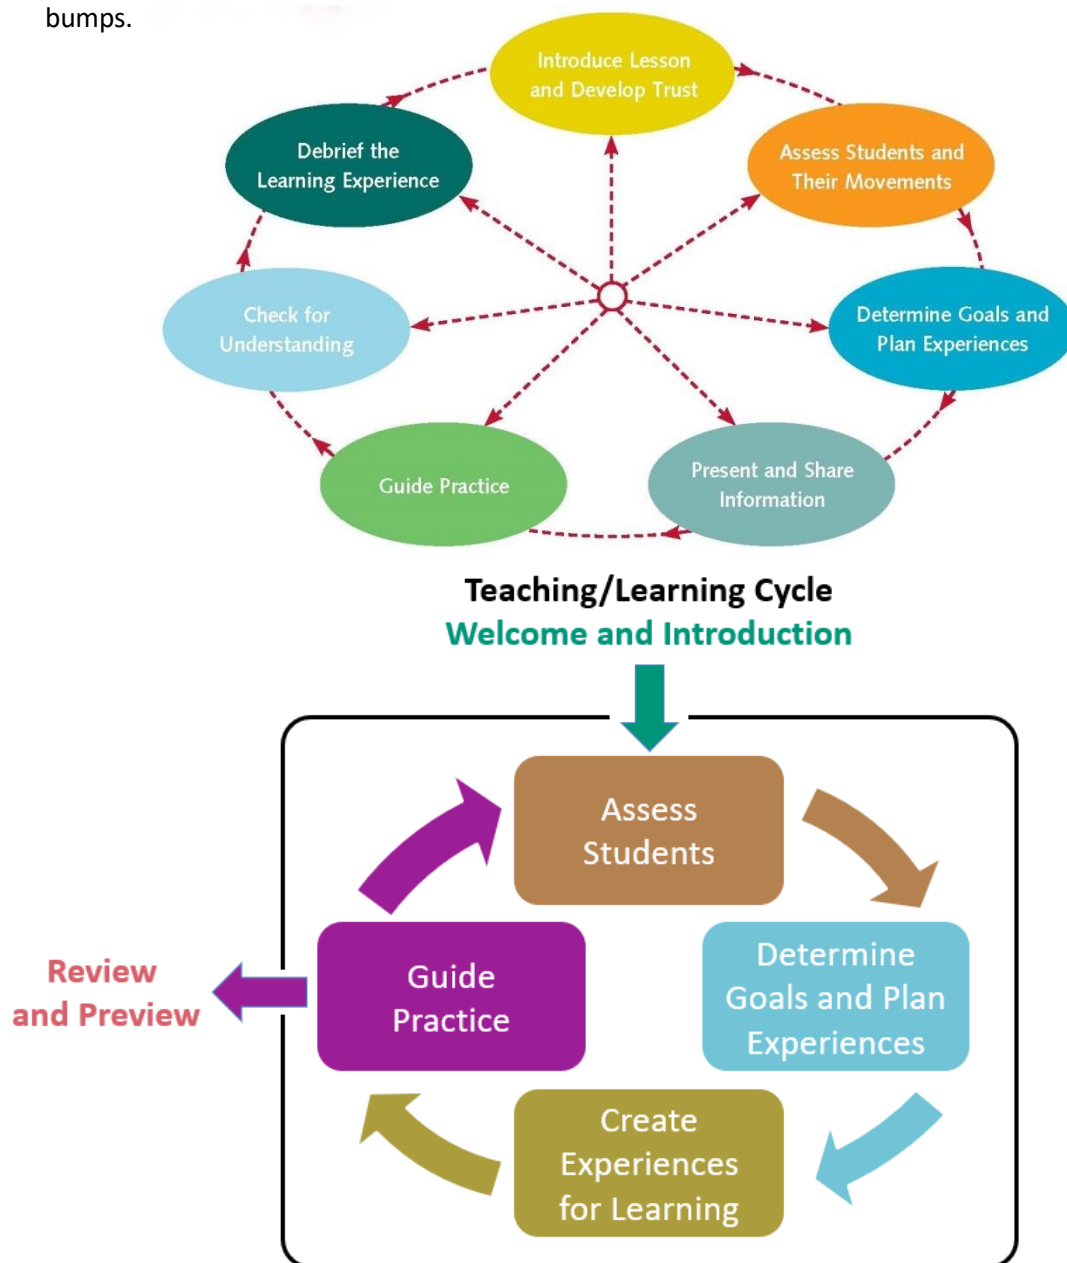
bumps.

Introduce Lesson and Develop Trust

Assess Students and Their Movements

Determine Goals and Plan Experiences

Present and Share Information

Guide Practice

Check for Understanding

Debrief the Learning Experience

Teaching/Learning Cycle

Welcome and Introduction

Assess Students

Determine Goals and Plan Experiences

Create Experiences for Learning

Guide Practice

Review and Preview